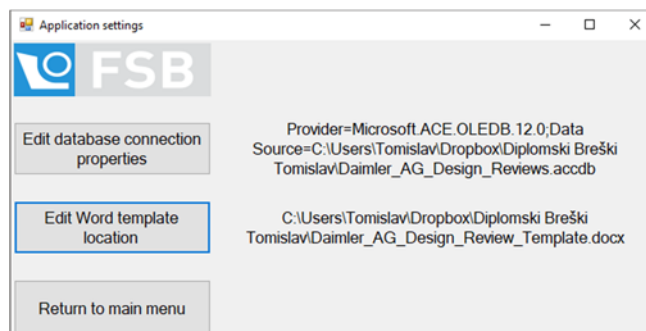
Application settings

FSB

Edit database connection properties

Provider=Microsoft.ACE.OLEDB.12.0;Data Source=C:\Users\Tomislav\Dropbox\Diplomski Breški Tomislav\Daimler_AG_Design_Reviews.accdb

Edit Word template location

C:\Users\Tomislav\Dropbox\Diplomski Breški Tomislav\Daimler_AG_Design_Review_Template.docx

Return to main menu